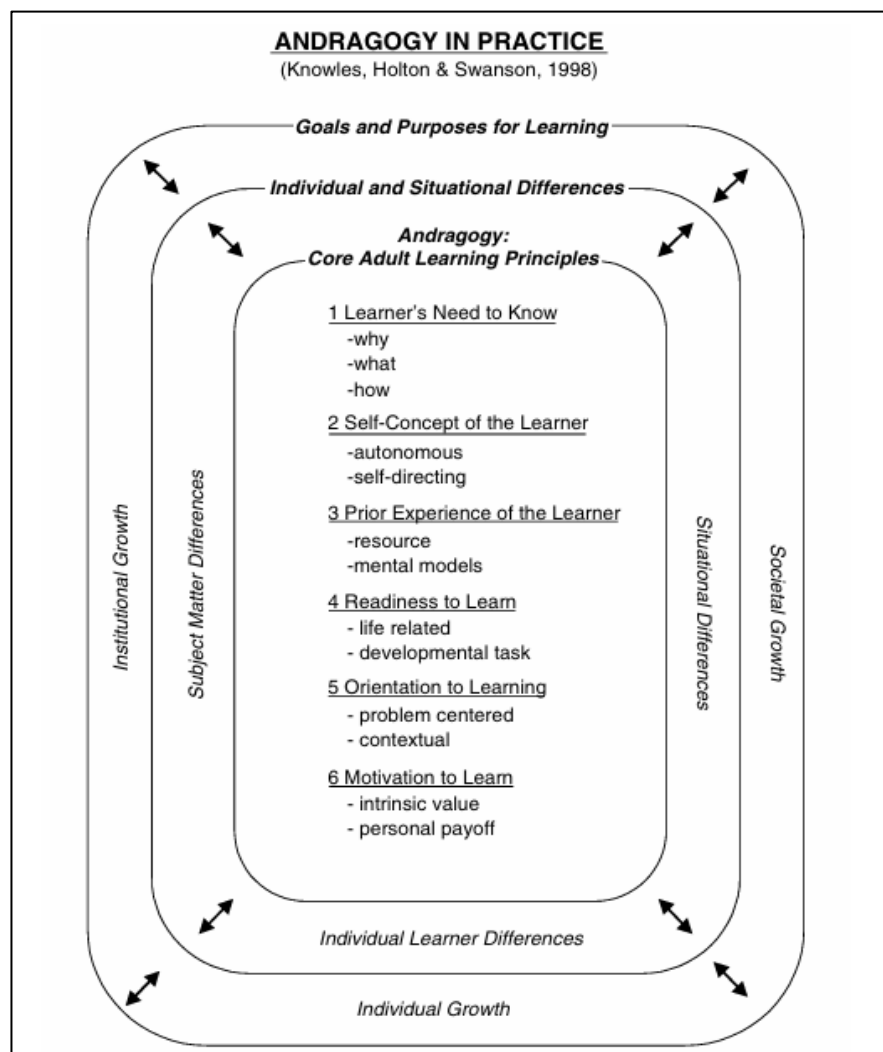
ANDRAGOGY IN PRACTICE
(Knowles, Holton & Swanson, 1998)

Goals and Purposes for Learning

Individual and Situational Differences

Andragogy:
Core Adult Learning Principles

1 Learner's Need to Know
-why
-what
-how

2 Self-Concept of the Learner
-autonomous
-self-directing

3 Prior Experience of the Learner
-resource
-mental models

4 Readiness to Learn
- life related
- developmental task

5 Orientation to Learning
- problem centered
- contextual

6 Motivation to Learn
- intrinsic value
- personal payoff

Institutional Growth

Subject Matter Differences

Situational Differences

Societal Growth

Individual Learner Differences

Individual Growth